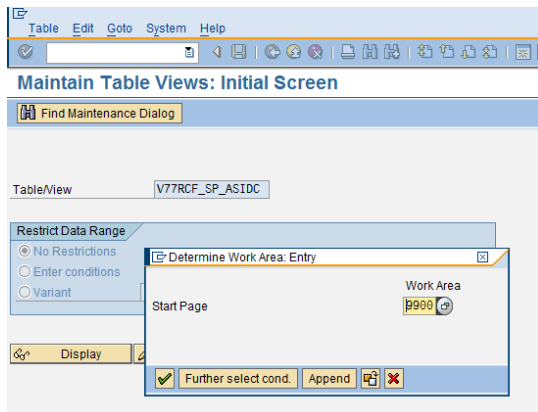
Table Edit Goto System Help

Maintain Table Views: Initial Screen

Find Maintenance Dialog

Table/View V77RCF_SP_ASIDC

Restrict Data Range
No Restrictions
Enter conditions
Variant

Display

Determine Work Area: Entry

Work Area
Start Page 9900

Further select cond. Append